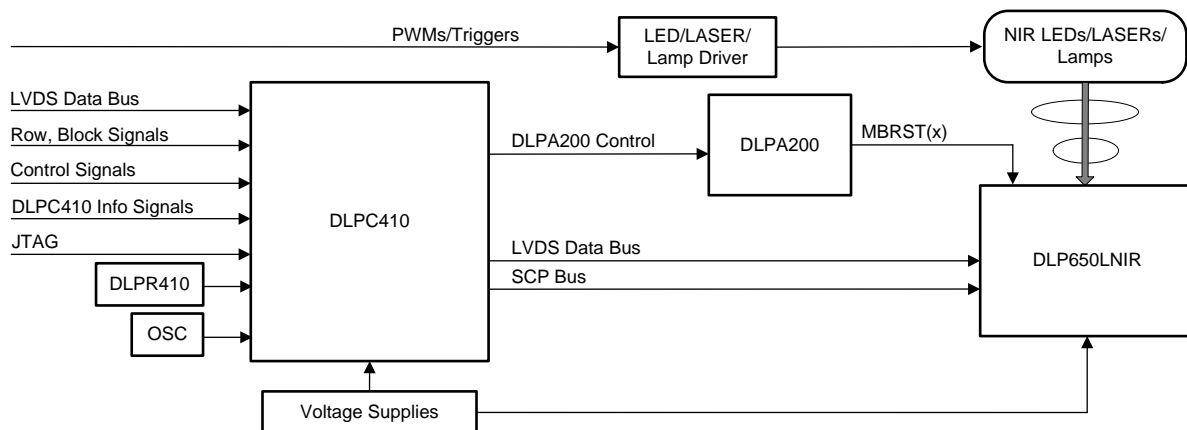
PWMs/Triggers

LED/LASER/ Lamp Driver

NIR LEDs/LASERs/ Lamps

LVDS Data Bus

Row, Block Signals

Control Signals

DLPC410 Info Signals

JTAG

DLPR410

OSC

DLPC410

DLPA200 Control

DLPA200

MBRST(x)

LVDS Data Bus

SCP Bus

DLP650LNIR

Voltage Supplies